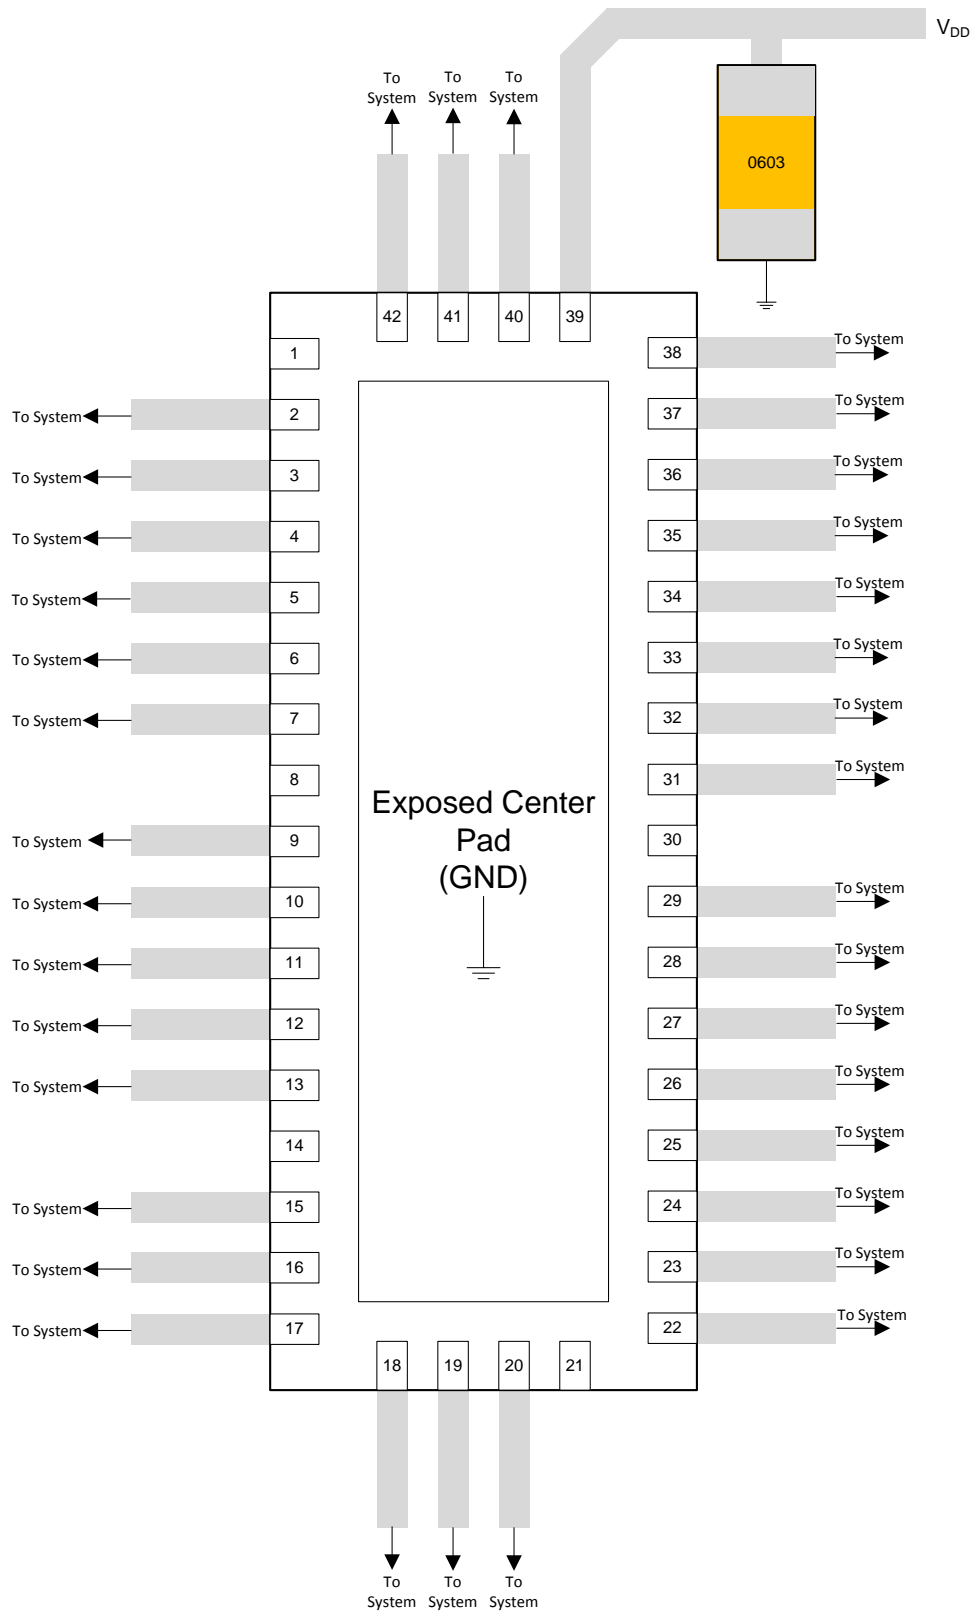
$V_{DD}$

To System To System To System

0603

42 41 40 39

1
To System 2
To System 3
To System 4
To System 5
To System 6
To System 7
8
To System 9
To System 10
To System 11
To System 12
To System 13
14
To System 15
To System 16
To System 17

38 To System
37 To System
36 To System
35 To System
34 To System
33 To System
32 To System
31 To System
30
29 To System
28 To System
27 To System
26 To System
25 To System
24 To System
23 To System
22 To System

Exposed Center Pad (GND)

18 19 20 21

To System To System To System